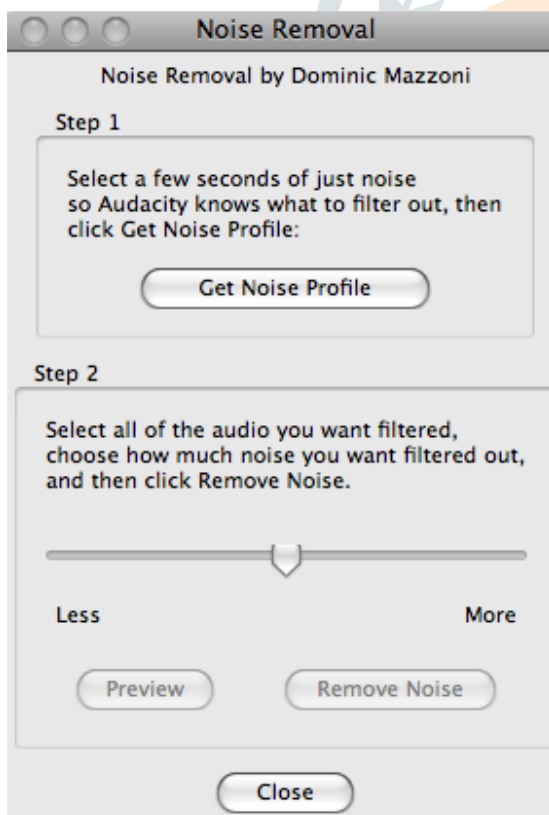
Noise Removal

Noise Removal by Dominic Mazzoni

Step 1

Select a few seconds of just noise so Audacity knows what to filter out, then click Get Noise Profile:

Get Noise Profile

Step 2

Select all of the audio you want filtered, choose how much noise you want filtered out, and then click Remove Noise.

Less

More

Preview

Remove Noise

Close